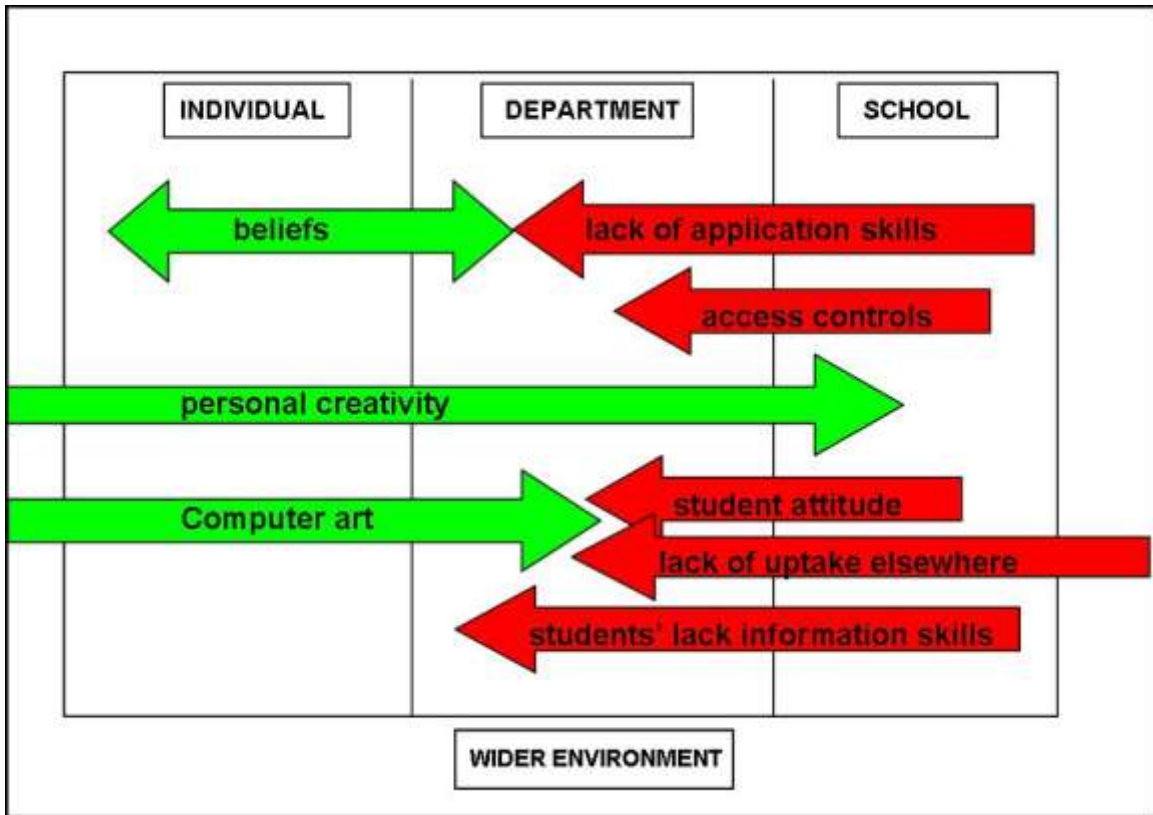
INDIVIDUAL

DEPARTMENT

SCHOOL

beliefs

lack of application skills

access controls

personal creativity

Computer art

student attitude

lack of uptake elsewhere

students' lack information skills

WIDER ENVIRONMENT